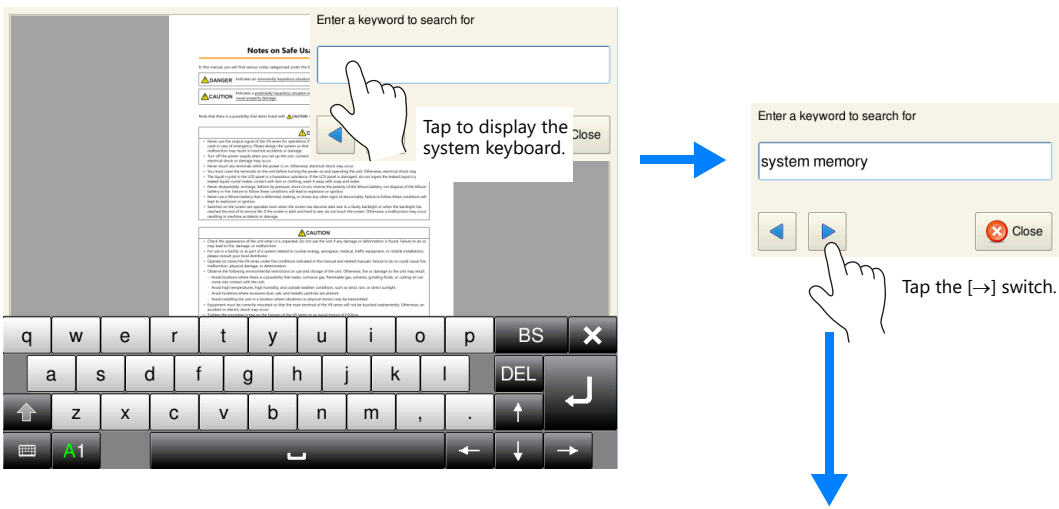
Notes on Safe Us

DANGER

CAUTION

CAUTION

Enter a keyword to search for

Tap to display the system keyboard.

Close

q w e r t y u i o p BS ✕

a s d f g h j k l DEL

z x c v b n m , .

A1

Enter a keyword to search for

system memory

Close

Tap the [→] switch.